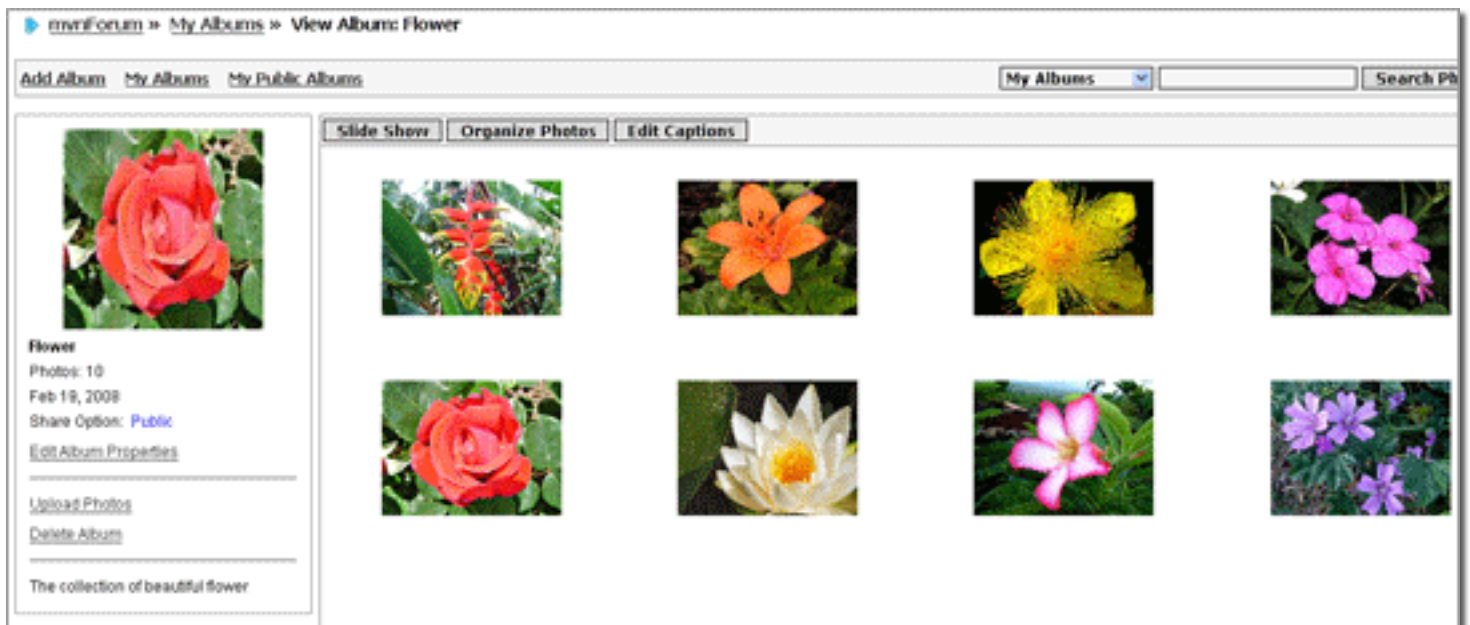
mvnForum » My Albums » View Album: Flower

Add Album My Albums My Public Albums

My Albums

Search Ph

Slide Show Organize Photos Edit Captions

Flower
Photos: 10
Feb 19, 2008
Share Option: Public
Edit Album Properties

Upload Photos
Delete Album

The collection of beautiful flower